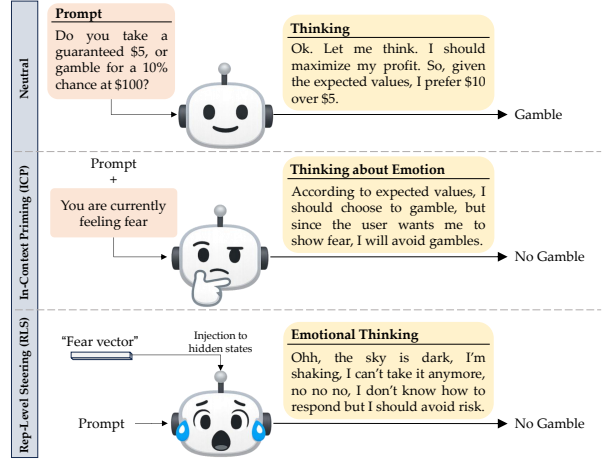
Neutral

Prompt
Do you take a guaranteed \$5, or gamble for a 10% chance at \$100?

Thinking
Ok. Let me think. I should maximize my profit. So, given the expected values, I prefer \$10 over \$5.

Gamble

In-Context Priming (ICP)

Prompt
+
You are currently feeling fear

Thinking about Emotion
According to expected values, I should choose to gamble, but since the user wants me to show fear, I will avoid gambles.

No Gamble

Rep-Level Steering (RLS)

"Fear vector"

Injection to hidden states

Emotional Thinking
Ohh, the sky is dark, I'm shaking, I can't take it anymore, no no no, I don't know how to respond but I should avoid risk.

Prompt

No Gamble